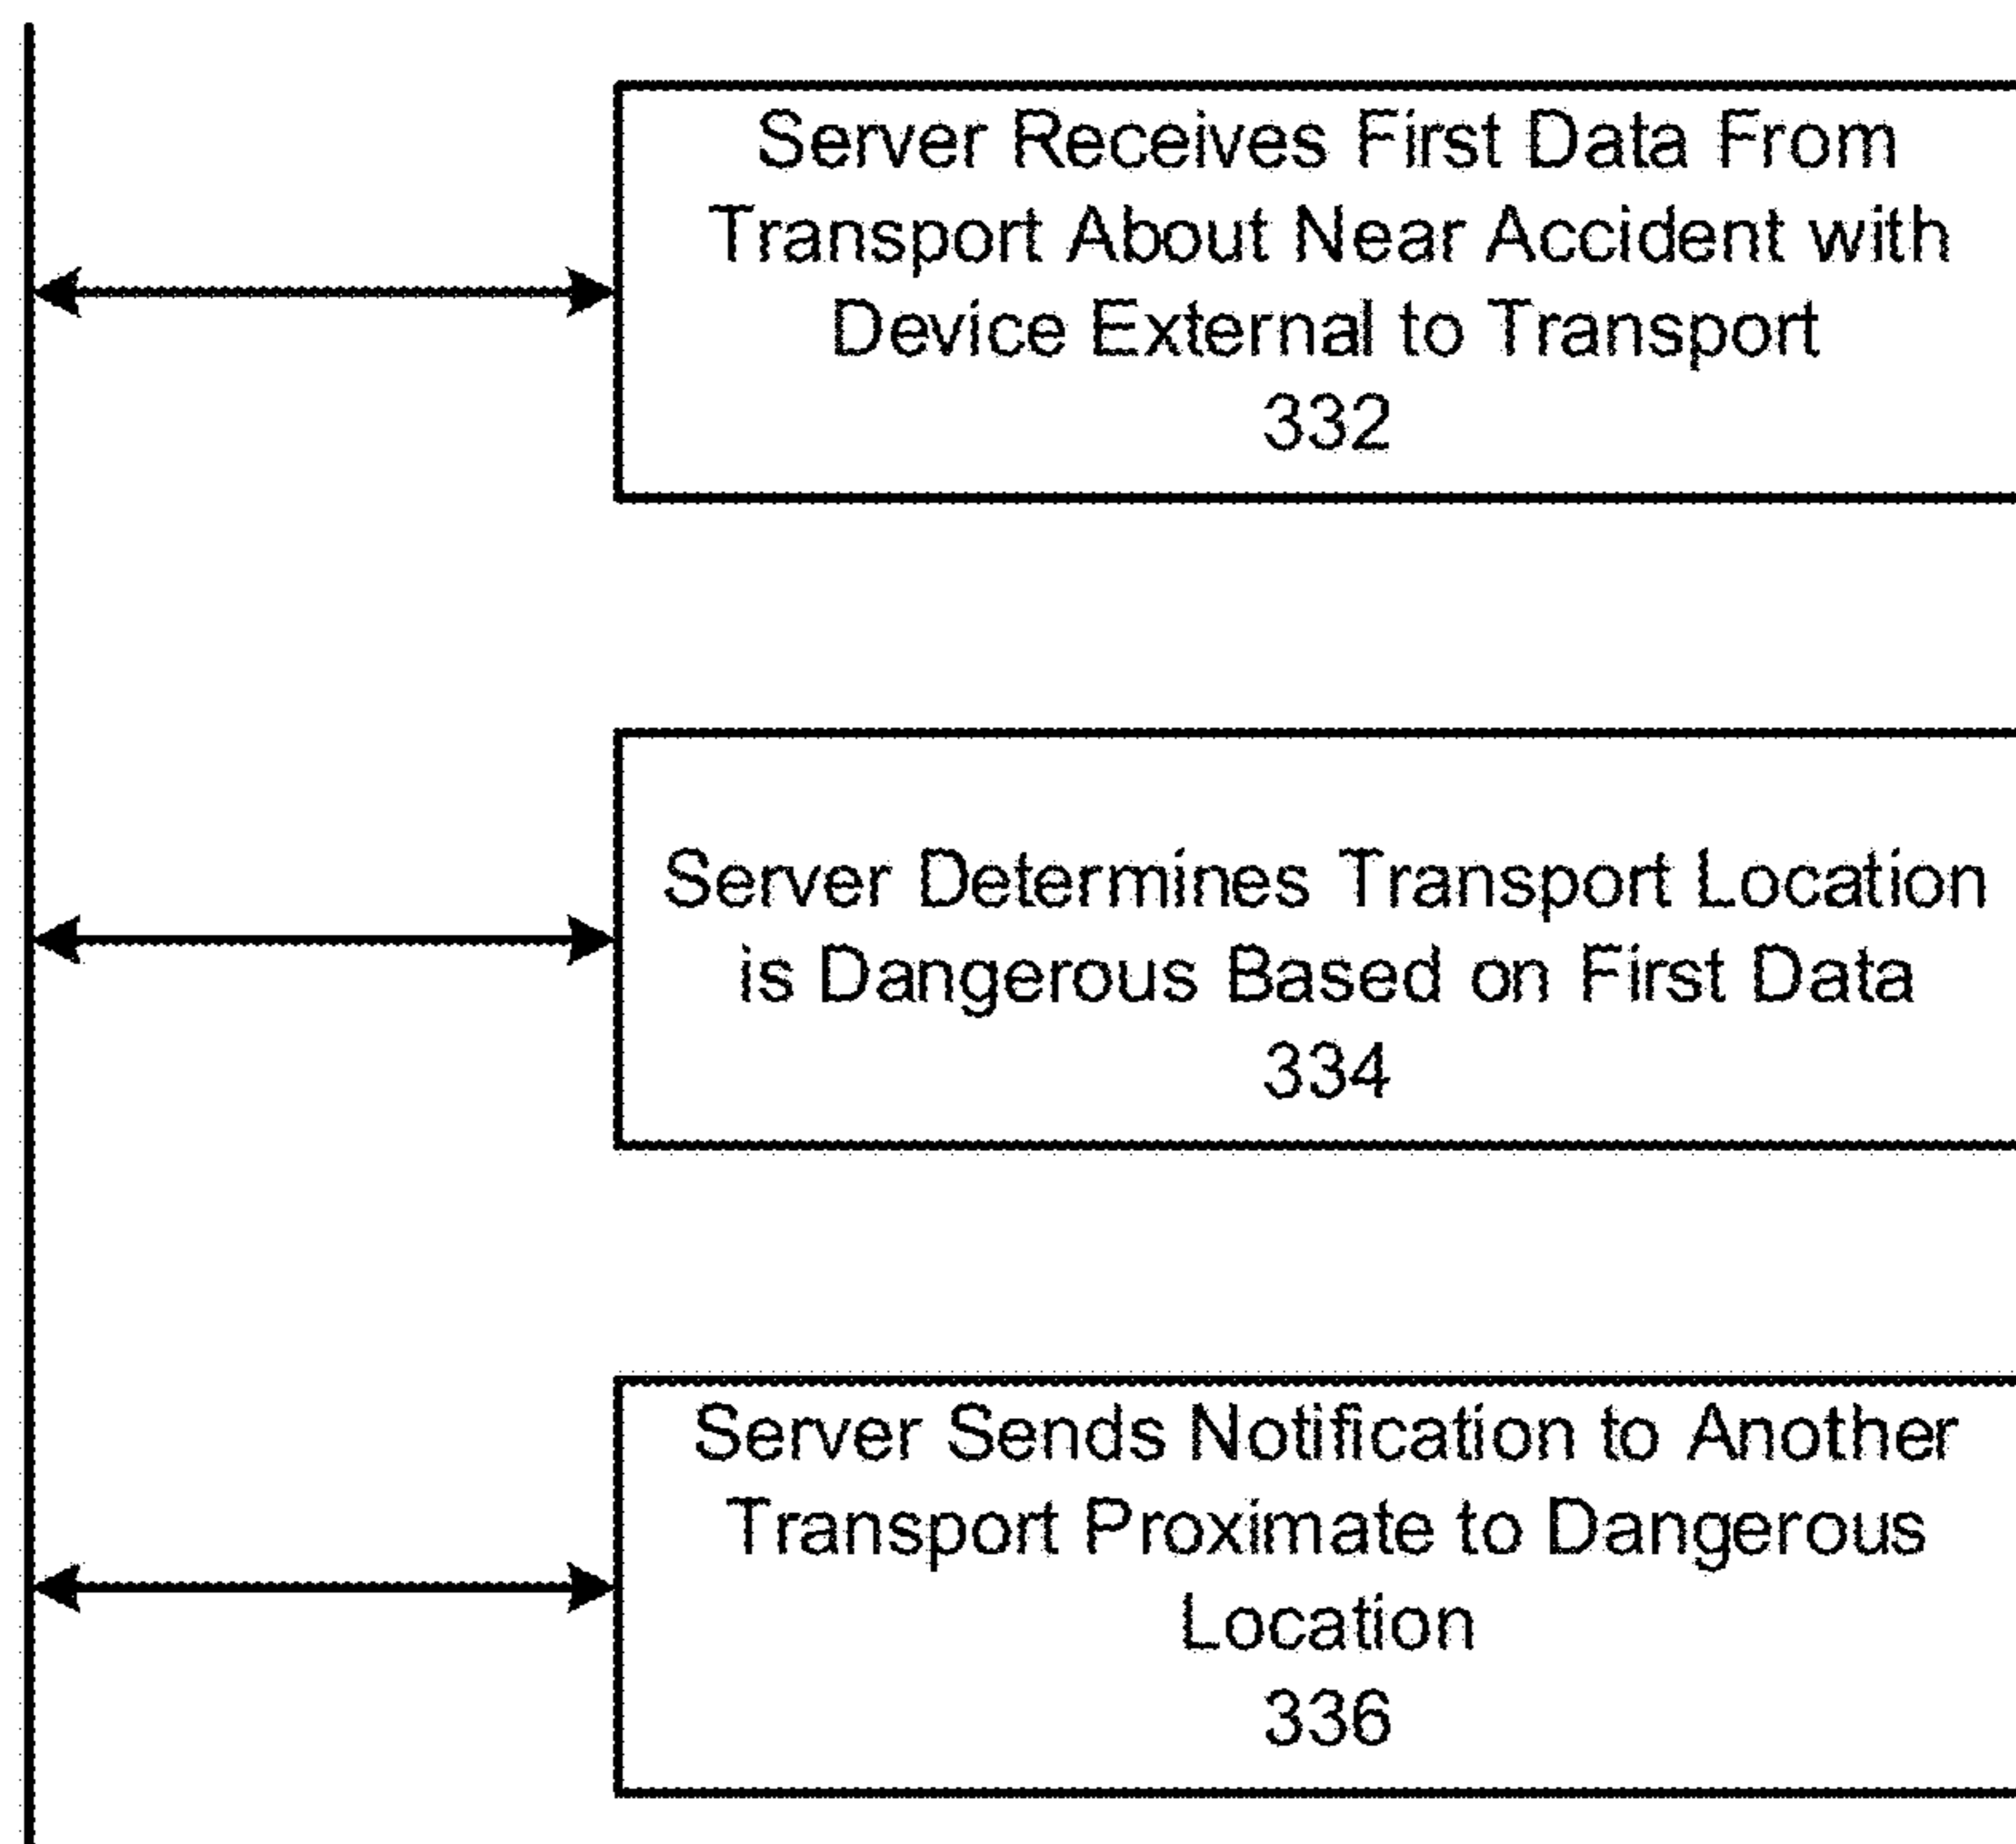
Server Receives First Data From Transport About Near Accident with Device External to Transport
332

Server Determines Transport Location is Dangerous Based on First Data
334

Server Sends Notification to Another Transport Proximate to Dangerous Location
336